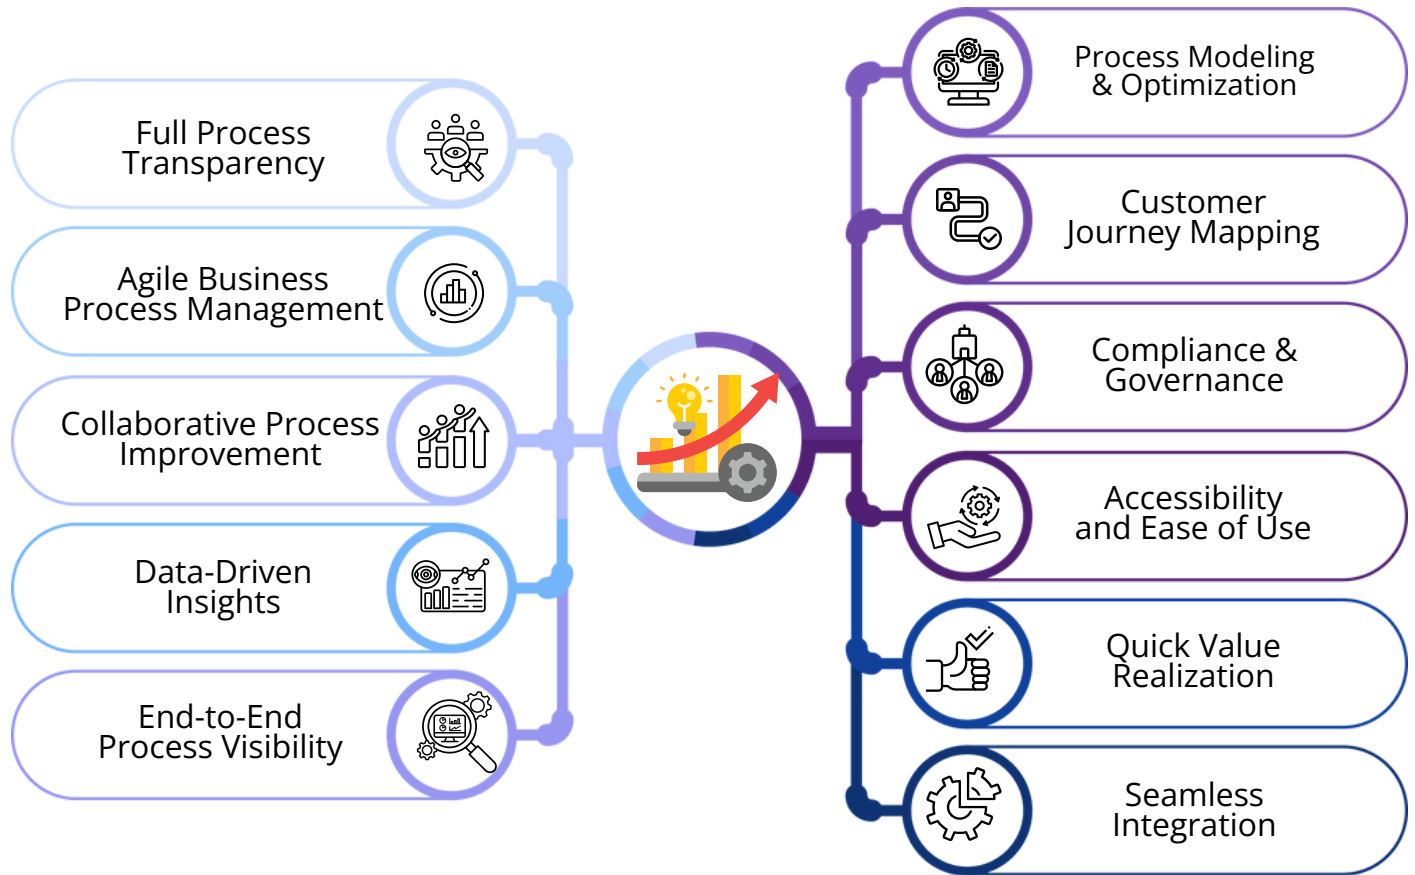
Full Process Transparency

Agile Business Process Management

Collaborative Process Improvement

Data-Driven Insights

End-to-End Process Visibility

Process Modeling & Optimization

Customer Journey Mapping

Compliance & Governance

Accessibility and Ease of Use

Quick Value Realization

Seamless Integration